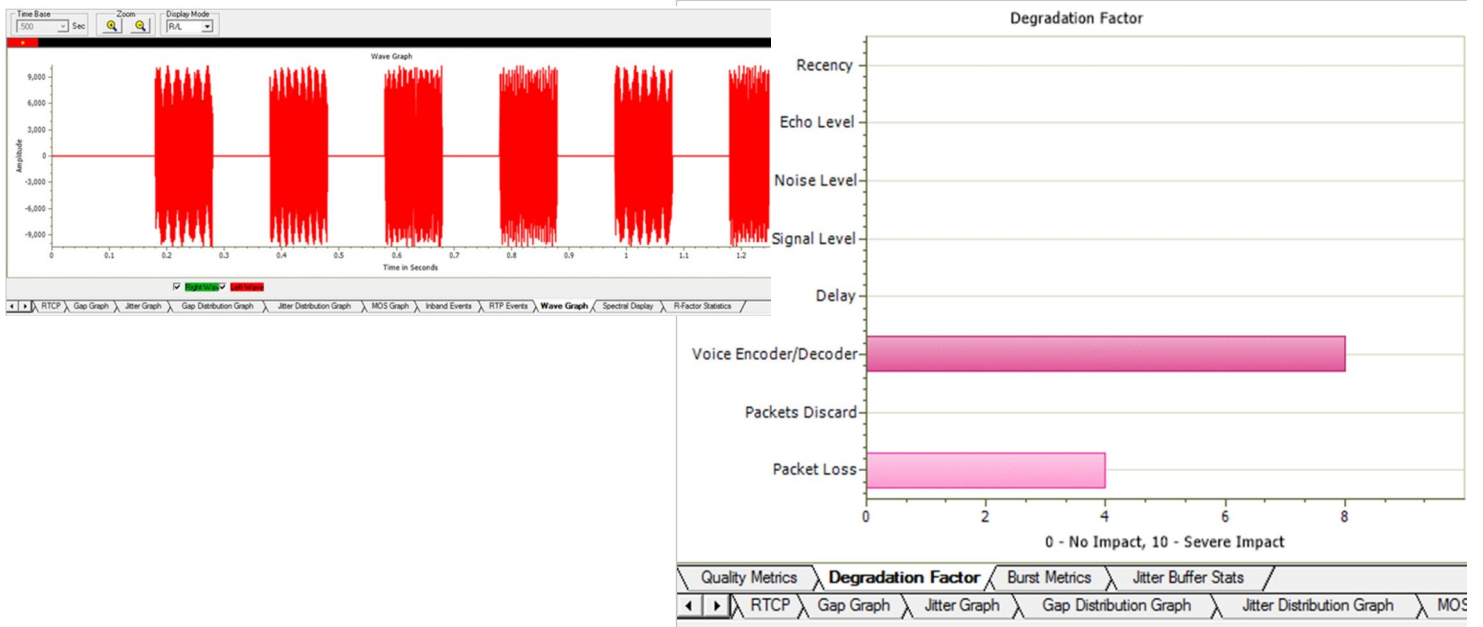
Time Base
500
Sec
Zoom
Display Mode
R/L

Wave Graph

9,000
6,000
3,000
0
-3,000
-6,000
-9,000
Amplitude

0 0.1 0.2 0.3 0.4 0.5 0.6 0.7 0.8 0.9 1 1.1 1.2
Time in Seconds

Right Wave Left Wave

RTCP Gap Graph Jitter Graph Gap Distribution Graph Jitter Distribution Graph MOS Graph Inband Events RTP Events Wave Graph Spectral Display R-Factor Statistics

Degradation Factor

Recency
Echo Level
Noise Level
Signal Level
Delay
Voice Encoder/Decoder
Packets Discard
Packet Loss

0 2 4 6 8
0 - No Impact, 10 - Severe Impact

Quality Metrics Degradation Factor Burst Metrics Jitter Buffer Stats

RTCP Gap Graph Jitter Graph Gap Distribution Graph Jitter Distribution Graph MOS